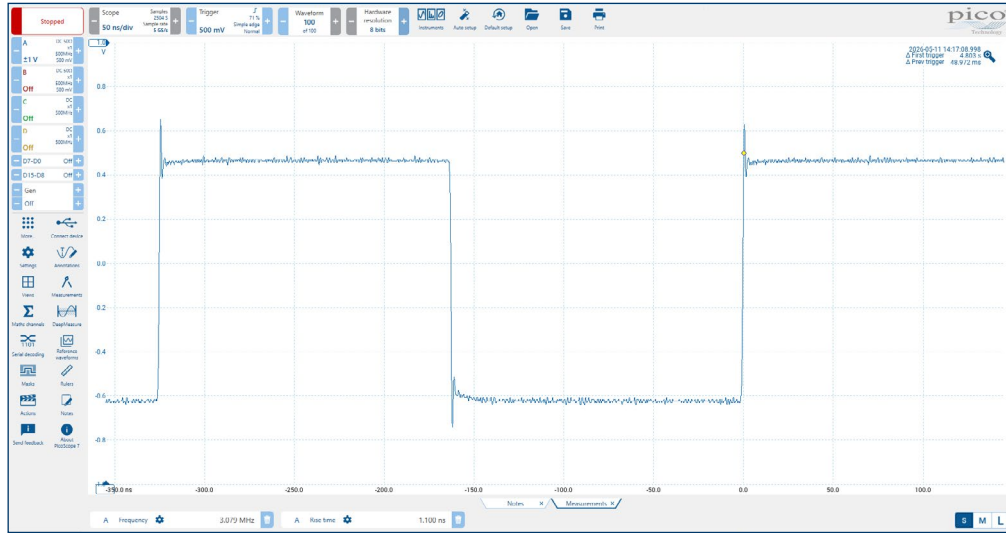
Stopped

Scope
50 ns/div
Samples 2504 S
Sample rate 5 GS/s

Trigger
500 mV
71 %
Simple edge
Normal

Waveform
100
of 100

Hardware resolution
8 bits

Instruments Auto setup Default setup Open Save Print

pico
Technology

A
DC 1MΩ
x1
500MHz
500 mV
±1 V

B
DC 1MΩ
x1
500MHz
500 mV
Off

C
DC
x1
500MHz
Off

D
DC
x1
500MHz
Off

D7-D0 Off
D15-D8 Off

Gen
Off

More
Connect device
Settings
Annotations
Views
Measurements
Maths channels
DeepMeasure
Serial decoding
Reference waveforms
Masks
Rulers
Actions
Notes
Send feedback
About PicoScope 7

V
0.8
0.6
0.4
0.2
0.0
-0.2
-0.4
-0.6
-0.8

2026-05-11 14:17:08.998
Δ First trigger 4.803 s
Δ Prev trigger 48.972 ms

-350.0 ns
-300.0
-250.0
-200.0
-150.0
-100.0
-50.0
0.0
50.0
100.0

Notes ×
Measurements ×

A Frequency 3.079 MHz
A Rise time 1.100 ns

S M L